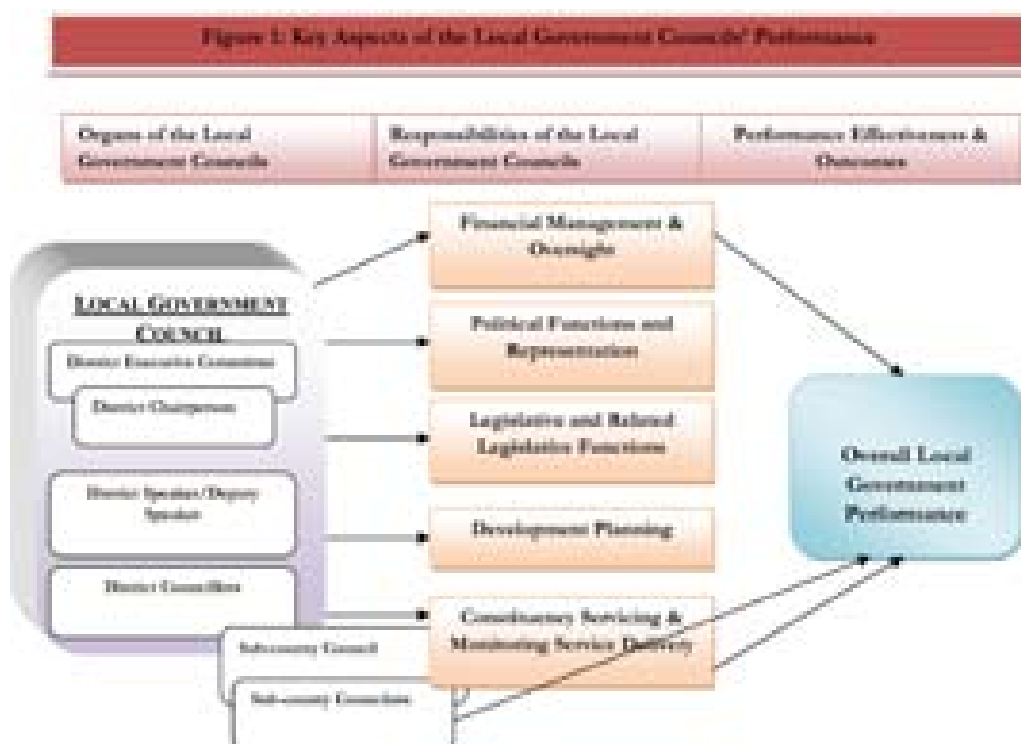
Figure 1: Key Aspects of the Local Government Councils' Performance

Organs of the Local Government Councils

Responsibilities of the Local Government Councils

Performance Effectiveness & Outcomes

LOCAL GOVERNMENT COUNCIL

District Executive Committee

District Chairperson

District Speaker/Deputy Speaker

District Councillors

Sub-county Council

Sub-county Councilors

Financial Management & Oversight

Political Functions and Representation

Legislative and Related Legislative Functions

Development Planning

Constituency Servicing & Monitoring Service Delivery

Overall Local Government Performance